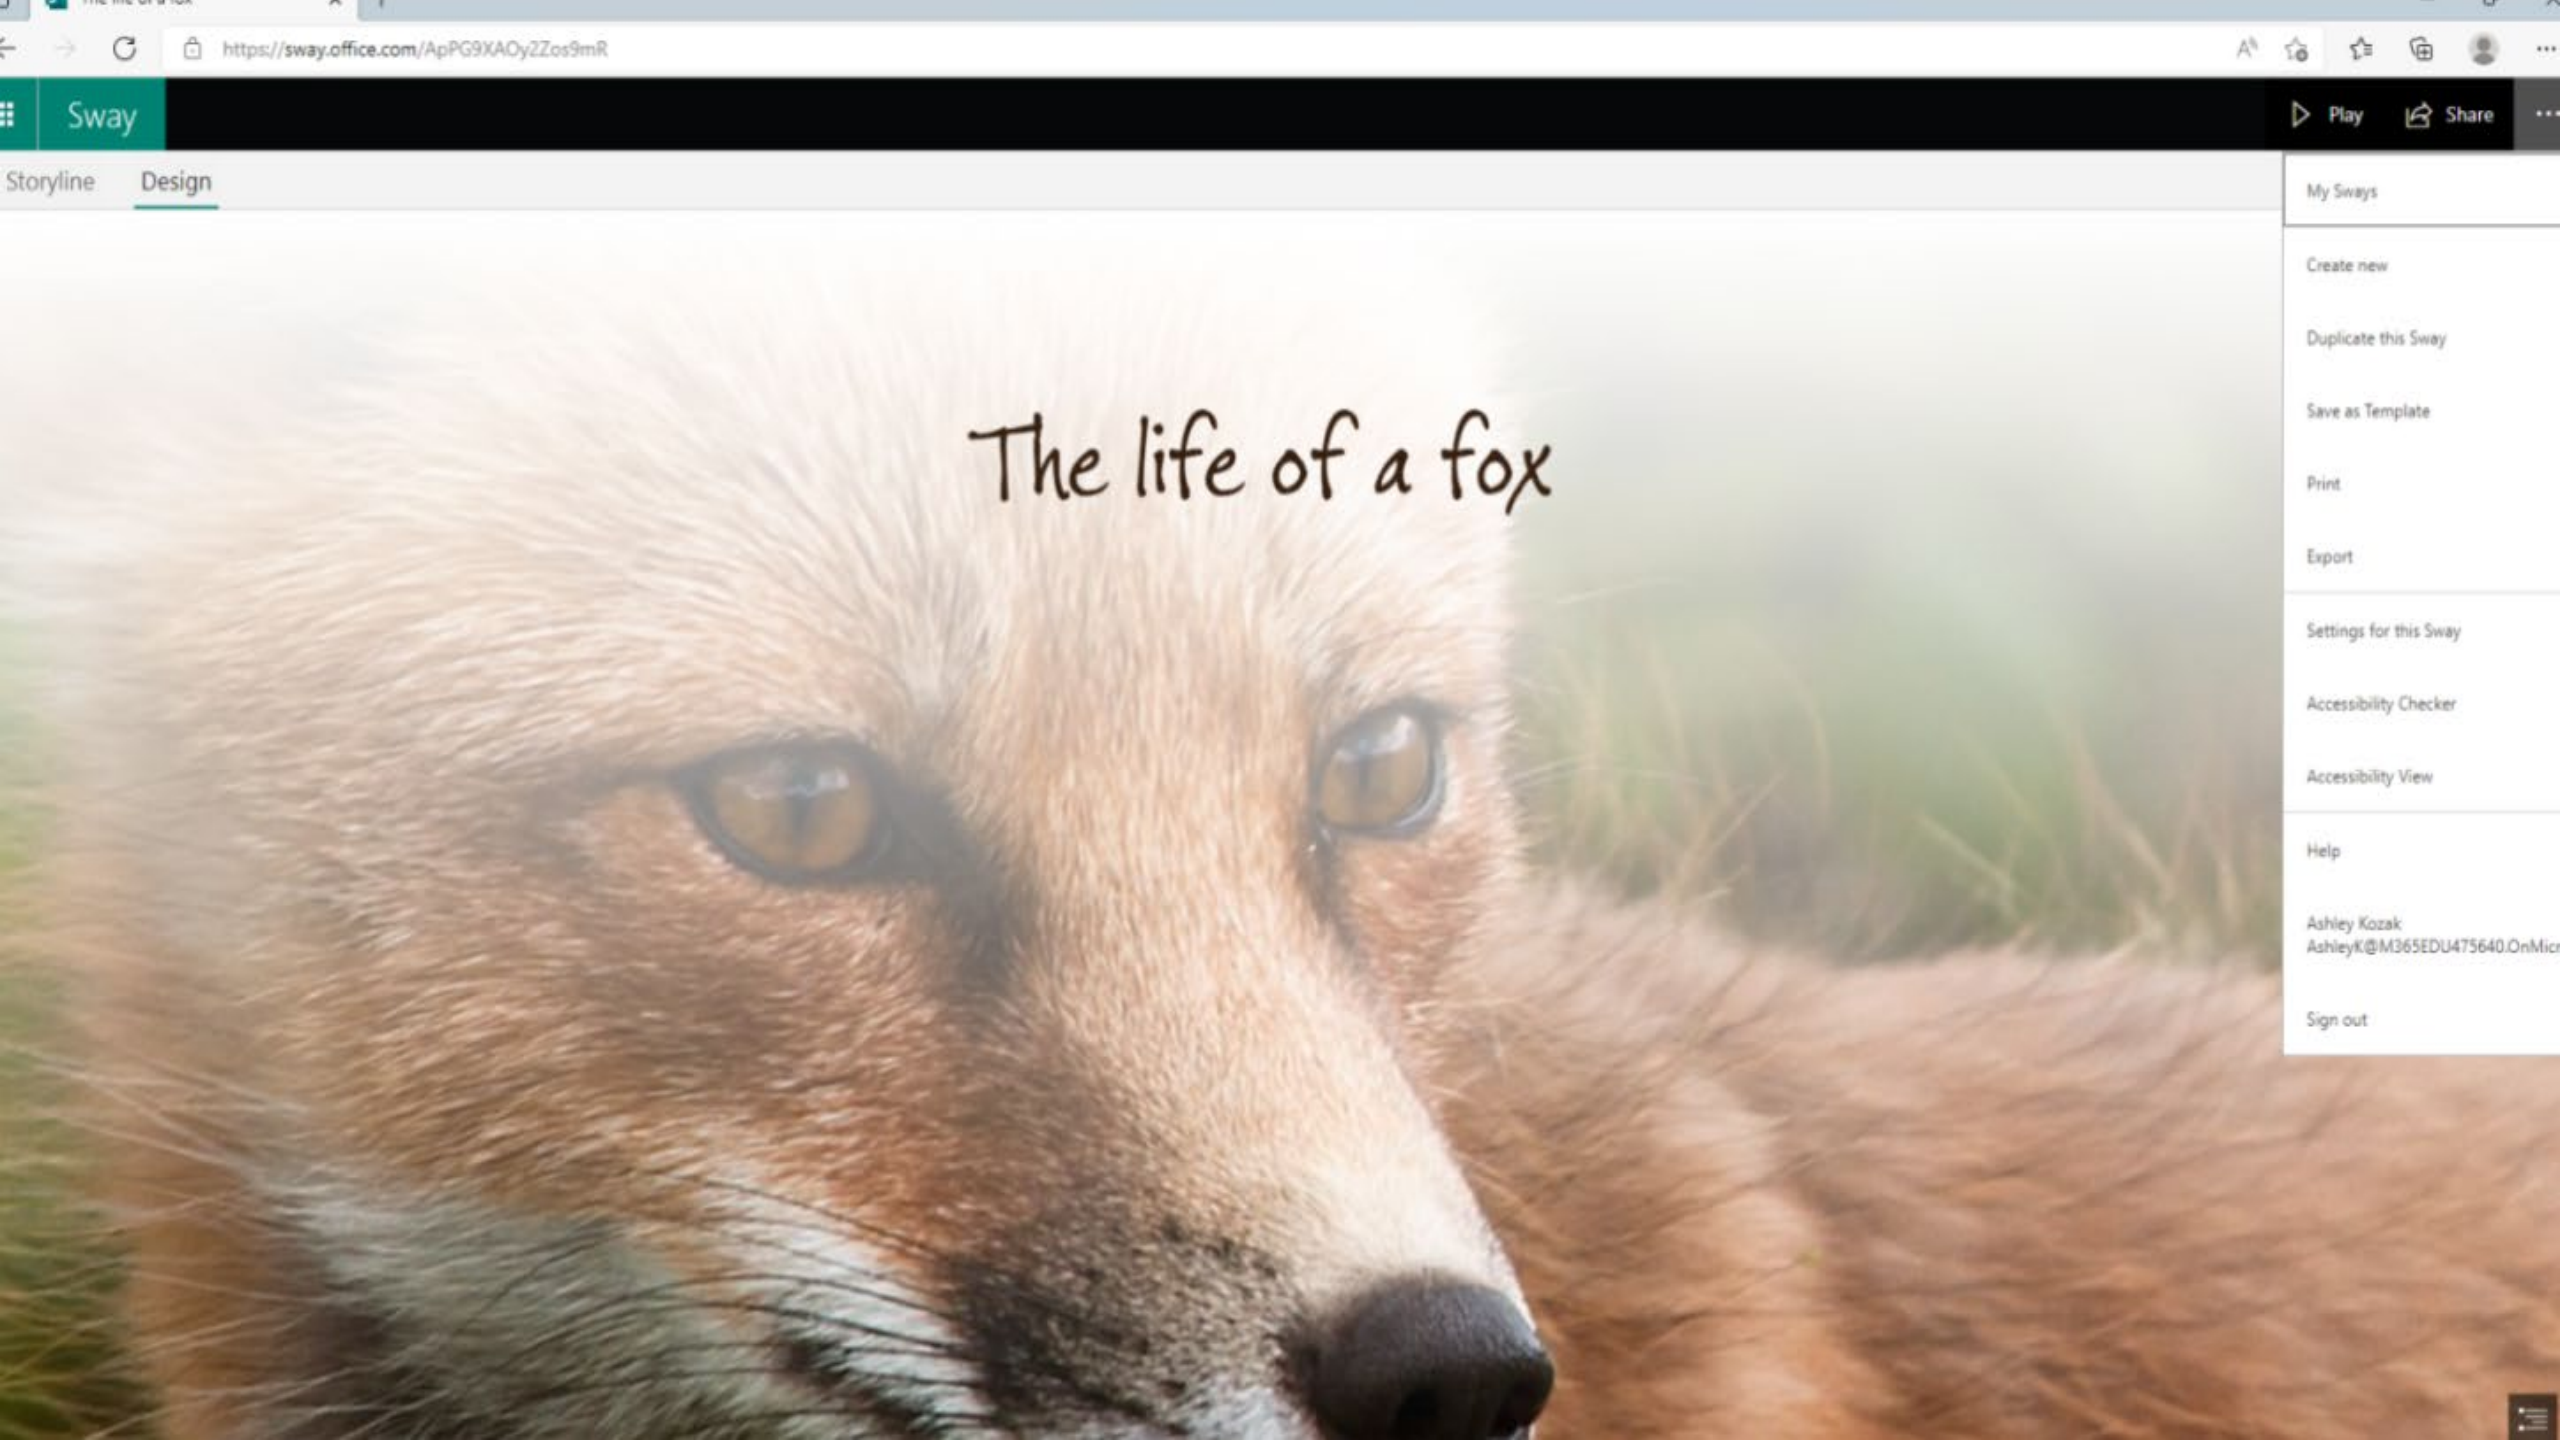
https://sway.office.com/ApPG9XAOy2Zos9mR

Sway

Play

Share

Storyline

Design

The life of a fox

My Sways

Create new

Duplicate this Sway

Save as Template

Print

Export

Settings for this Sway

Accessibility Checker

Accessibility View

Help

Ashley Kozak
AshleyK@M365EDU475640.OnMicr

Sign out